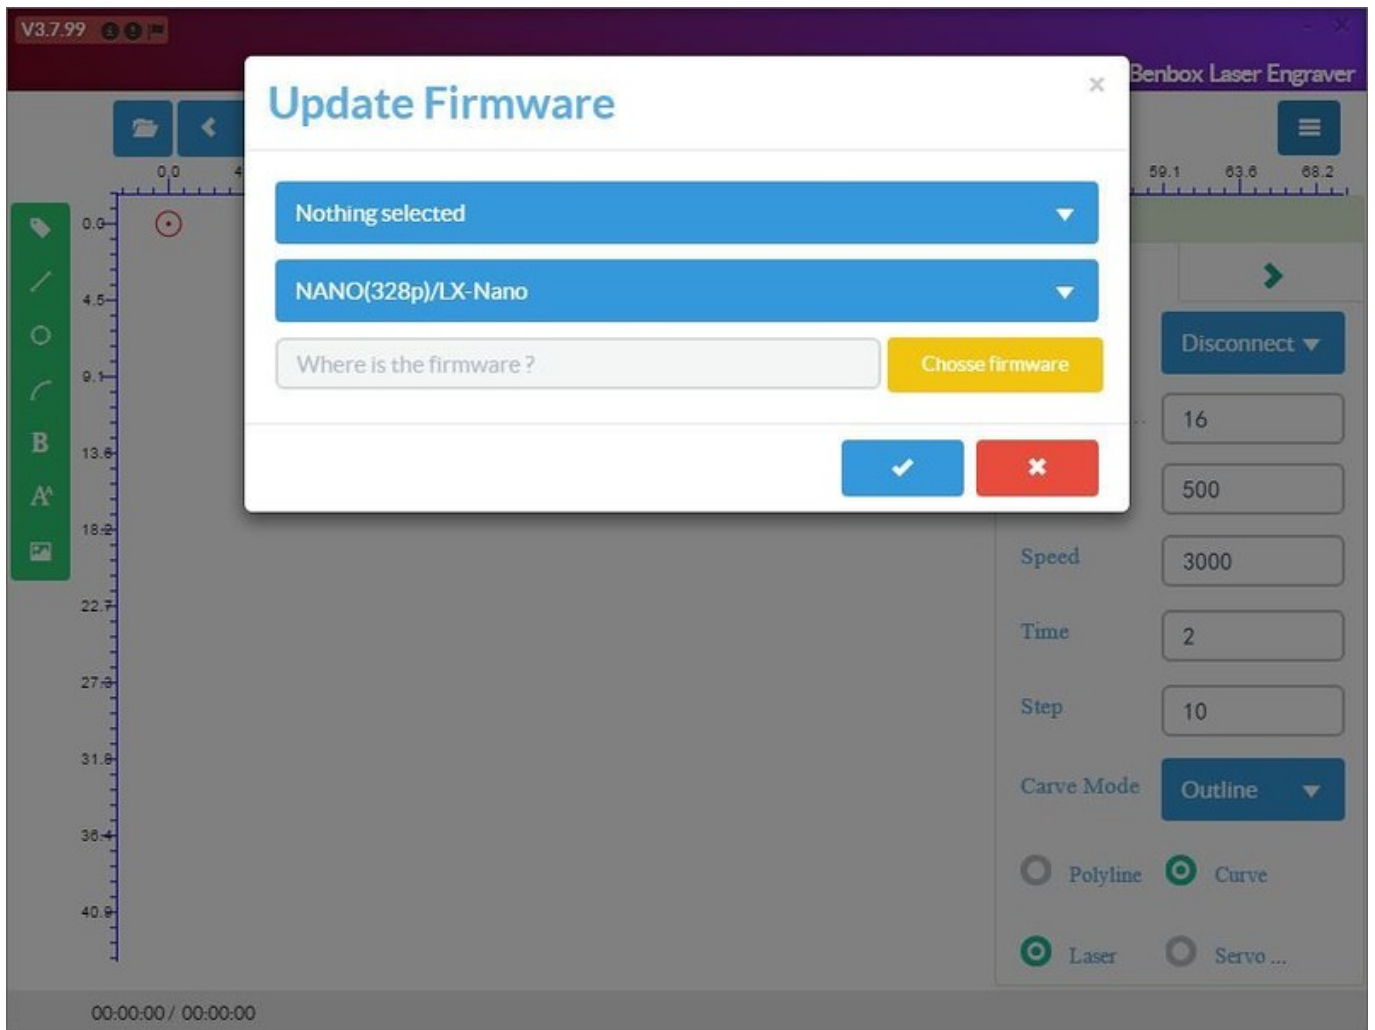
V3.7.99

Benbox Laser Engraver

0.0 4 59.1 63.6 68.2

0.0
4.5
9.1
13.6
18.2
22.7
27.3
31.8
36.4
40.9

B

Update Firmware

×

Nothing selected

NANO(328p)/LX-Nano

Where is the firmware ?

Chosse firmware

Disconnect

16

500

Speed 3000

Time 2

Step 10

Carve Mode Outline

Polyline Curve

Laser Servo ...

00:00:00 / 00:00:00